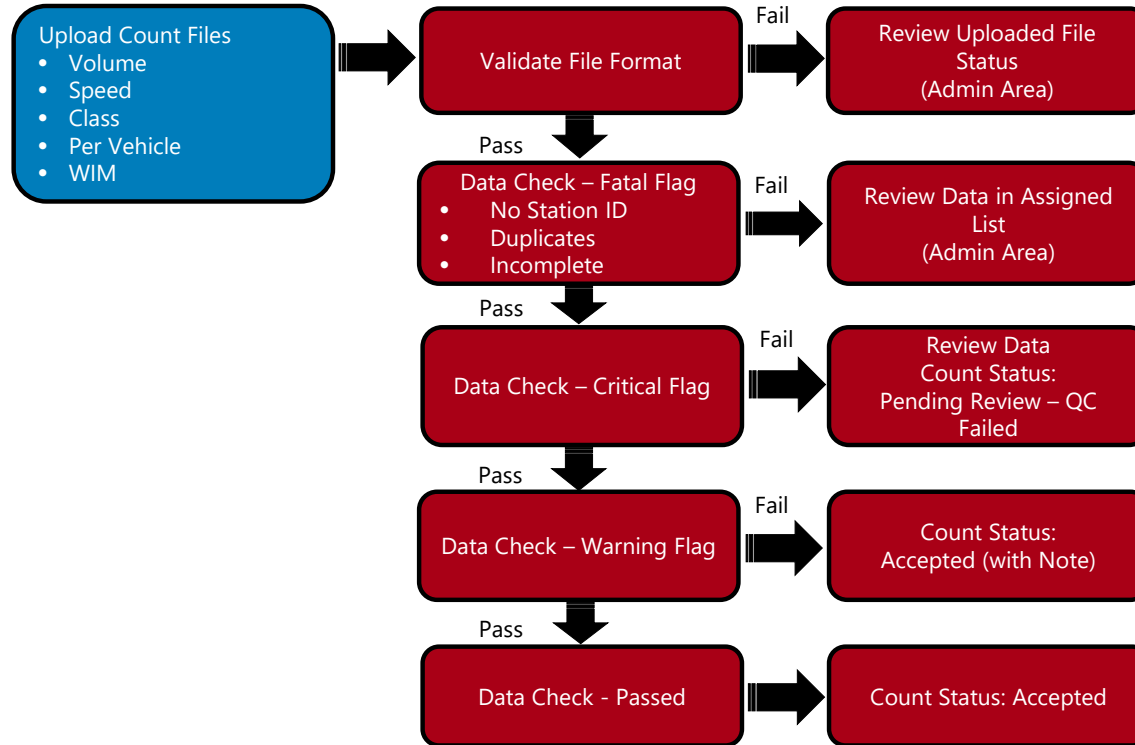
Upload Count Files
- Volume
- Speed
- Class
- Per Vehicle
- WIM

Validate File Format

Fail

Review Uploaded File Status (Admin Area)

Pass

Data Check – Fatal Flag
- No Station ID
- Duplicates
- Incomplete

Fail

Review Data in Assigned List (Admin Area)

Pass

Data Check – Critical Flag

Fail

Review Data Count Status: Pending Review – QC Failed

Pass

Data Check – Warning Flag

Fail

Count Status: Accepted (with Note)

Pass

Data Check - Passed

Count Status: Accepted